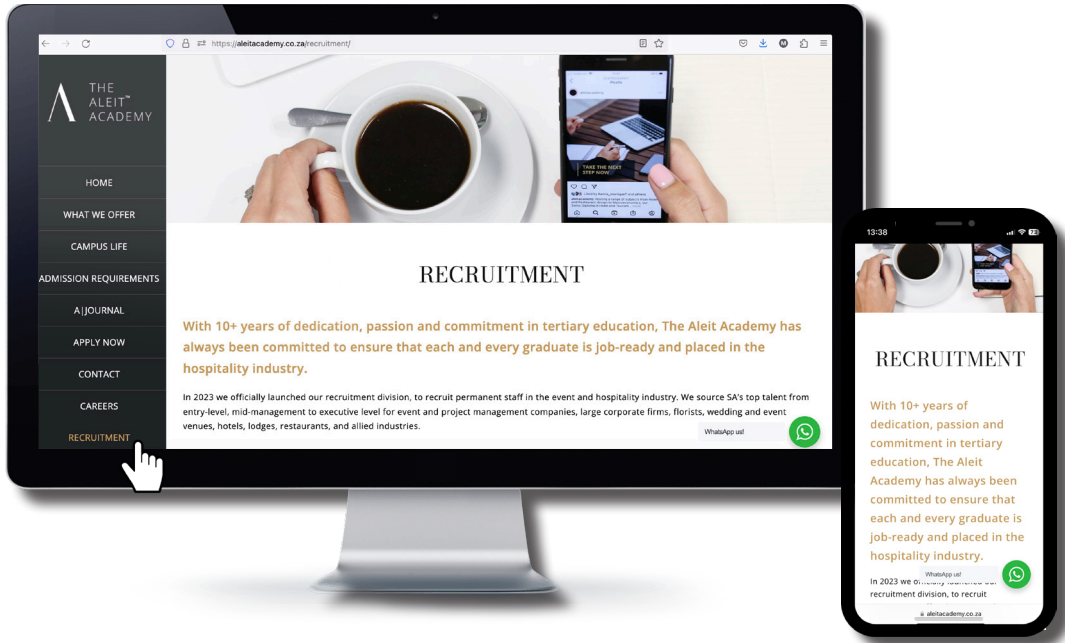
https://aleitacademy.co.za/recruitment/

THE ALEIT™ ACADEMY

HOME
WHAT WE OFFER
CAMPUS LIFE
ADMISSION REQUIREMENTS
A|JOURNAL
APPLY NOW
CONTACT
CAREERS
RECRUITMENT

TAKE THE NEXT STEP NOW

RECRUITMENT

With 10+ years of dedication, passion and commitment in tertiary education, The Aleit Academy has always been committed to ensure that each and every graduate is job-ready and placed in the hospitality industry.

In 2023 we officially launched our recruitment division, to recruit permanent staff in the event and hospitality industry. We source SA's top talent from entry-level, mid-management to executive level for event and project management companies, large corporate firms, florists, wedding and event venues, hotels, lodges, restaurants, and allied industries.

WhatsApp us!

13:38

RECRUITMENT

With 10+ years of dedication, passion and commitment in tertiary education, The Aleit Academy has always been committed to ensure that each and every graduate is job-ready and placed in the hospitality industry.

In 2023 we officially launched our recruitment division, to recruit

WhatsApp us!

aleitacademy.co.za